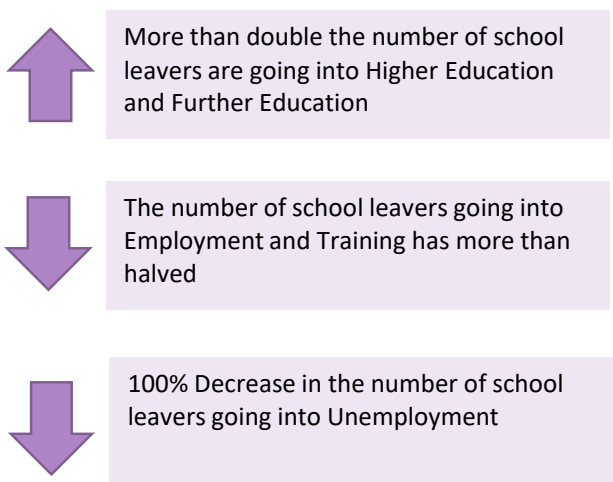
More than double the number of school leavers are going into Higher Education and Further Education

The number of school leavers going into Employment and Training has more than halved

100% Decrease in the number of school leavers going into Unemployment